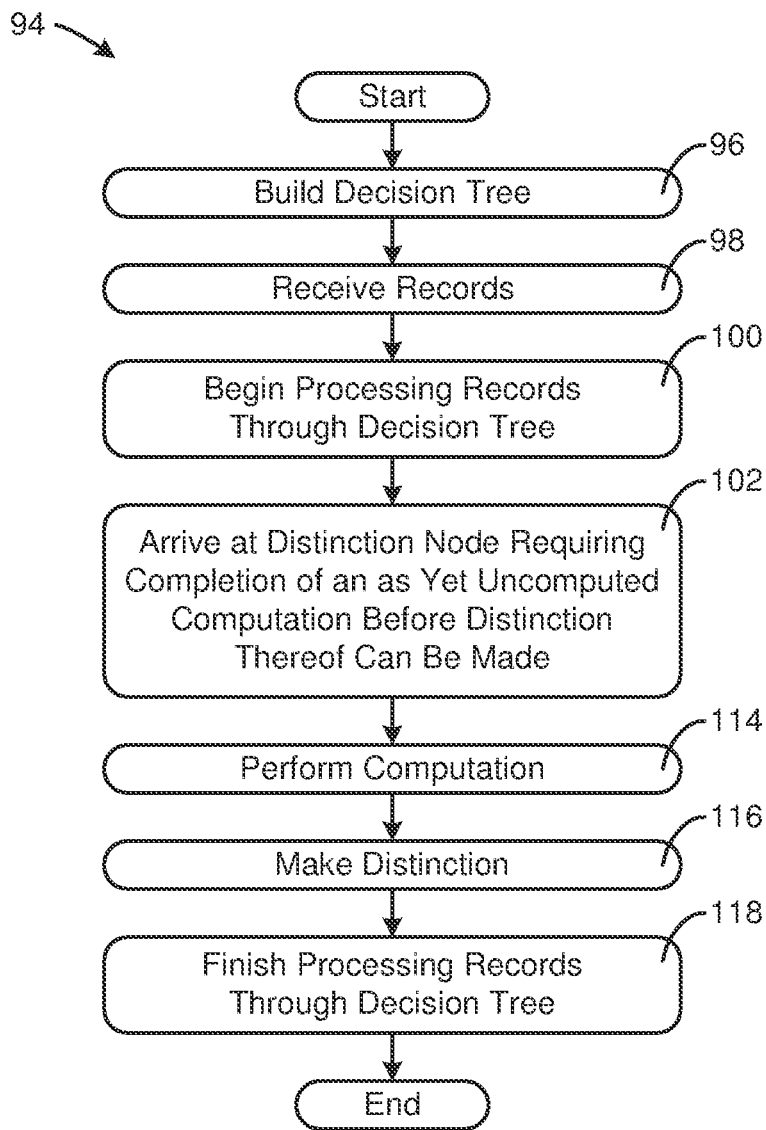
94

Start

96

Build Decision Tree

98

Receive Records

100

Begin Processing Records Through Decision Tree

102

Arrive at Distinction Node Requiring Completion of an as Yet Uncomputed Computation Before Distinction Thereof Can Be Made

114

Perform Computation

116

Make Distinction

118

Finish Processing Records Through Decision Tree

End